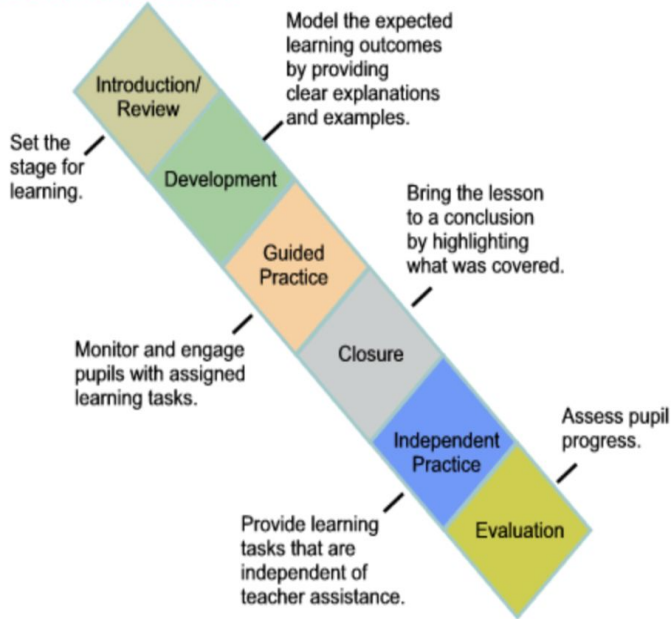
Introduction/ Review

Set the stage for learning.

Model the expected learning outcomes by providing clear explanations and examples.

Development

Guided Practice

Bring the lesson to a conclusion by highlighting what was covered.

Monitor and engage pupils with assigned learning tasks.

Closure

Independent Practice

Assess pupil progress.

Provide learning tasks that are independent of teacher assistance.

Evaluation